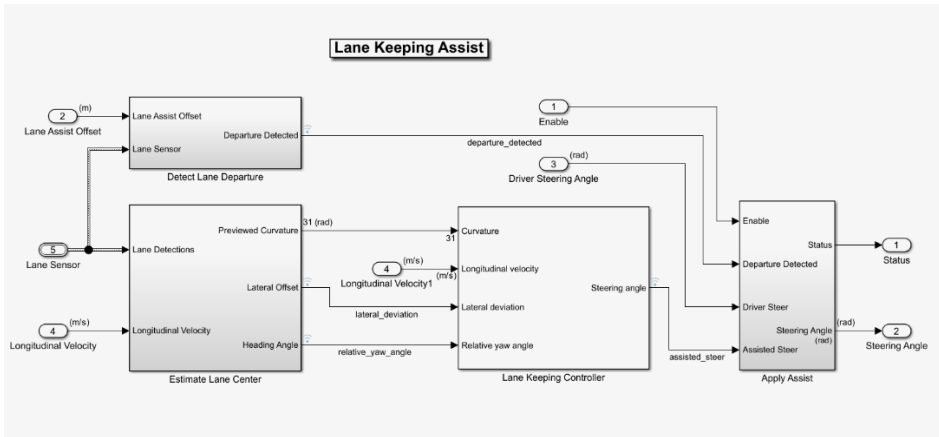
Lane Keeping Assist

2 (m)
Lane Assist Offset

Lane Assist Offset
Lane Sensor
Departure Detected
Detect Lane Departure

1
Enable

departure_detected

3 (rad)
Driver Steering Angle

5
Lane Sensor

Lane Detections
Previewed Curvature
Lateral Offset
Longitudinal Velocity
Heading Angle
Estimate Lane Center

4 (m/s)
Longitudinal Velocity

31 (rad)
31

4 (m/s)
Longitudinal Velocity1
(m/s)

lateral_deviation
relative_yaw_angle

Curvature
Longitudinal velocity
Lateral deviation
Relative yaw angle
Steering angle
Lane Keeping Controller

assisted_steer

Enable
Departure Detected
Driver Steer
Assisted Steer
Status
Steering Angle
(rad)
Apply Assist

1
Status

(rad)
2
Steering Angle